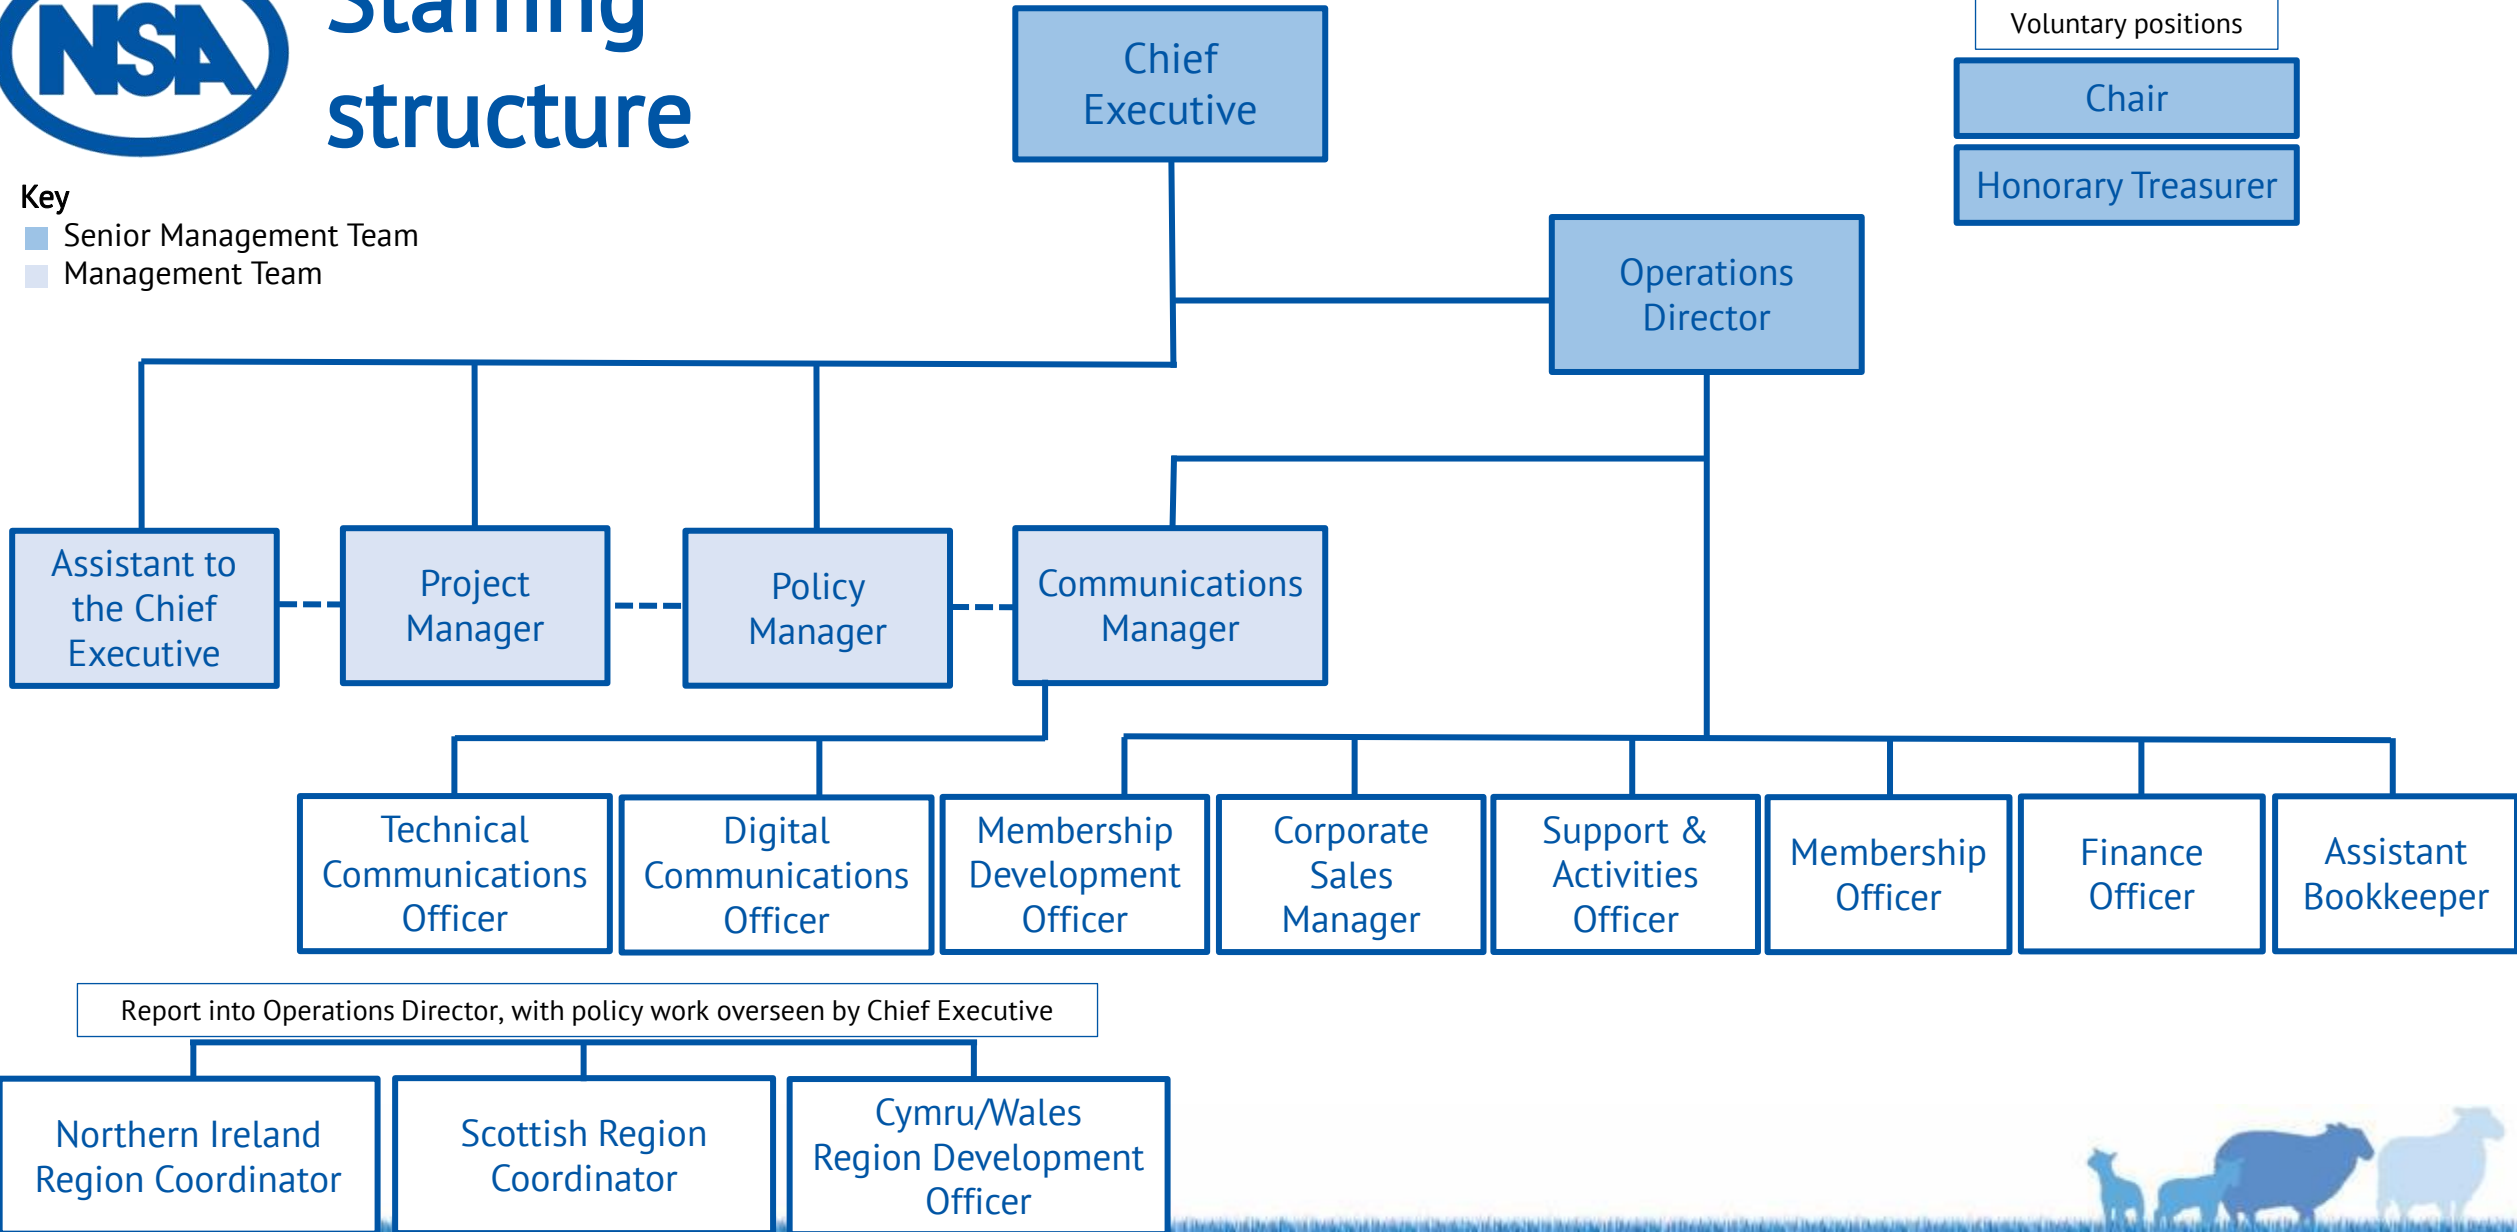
NSA

Staffing structure

Key
Senior Management Team
Management Team

Chief Executive

Voluntary positions
Chair
Honorary Treasurer

Operations Director

Assistant to the Chief Executive

Project Manager

Policy Manager

Communications Manager

Technical Communications Officer

Digital Communications Officer

Membership Development Officer

Corporate Sales Manager

Support & Activities Officer

Membership Officer

Finance Officer

Assistant Bookkeeper

Report into Operations Director, with policy work overseen by Chief Executive

Northern Ireland Region Coordinator

Scottish Region Coordinator

Cymru/Wales Region Development Officer